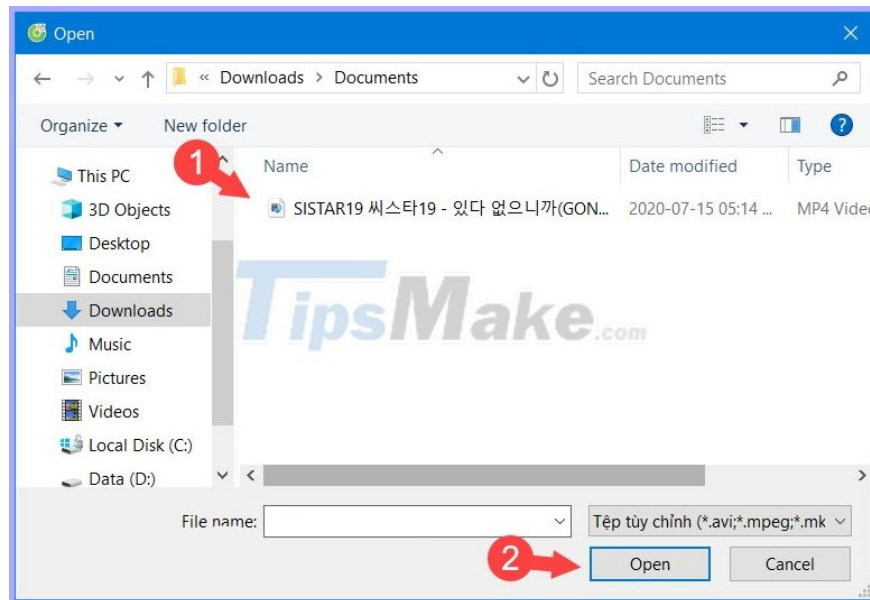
Open

« Downloads > Documents

Search Documents

Organize ▾ New folder

This PC
3D Objects
Desktop
Documents
Downloads
Music
Pictures
Videos
Local Disk (C:)
Data (D:)

1

| Name | Date modified | Type |
|---|---|---|
| SISTAR19 씨스타19 - 있다 없으니까(GON... | 2020-07-15 05:14 ... | MP4 Vide |

TipsMake.com

File name:

Tệp tùy chỉnh (*.avi;*.mpeg;*.mk

2

Open

Cancel